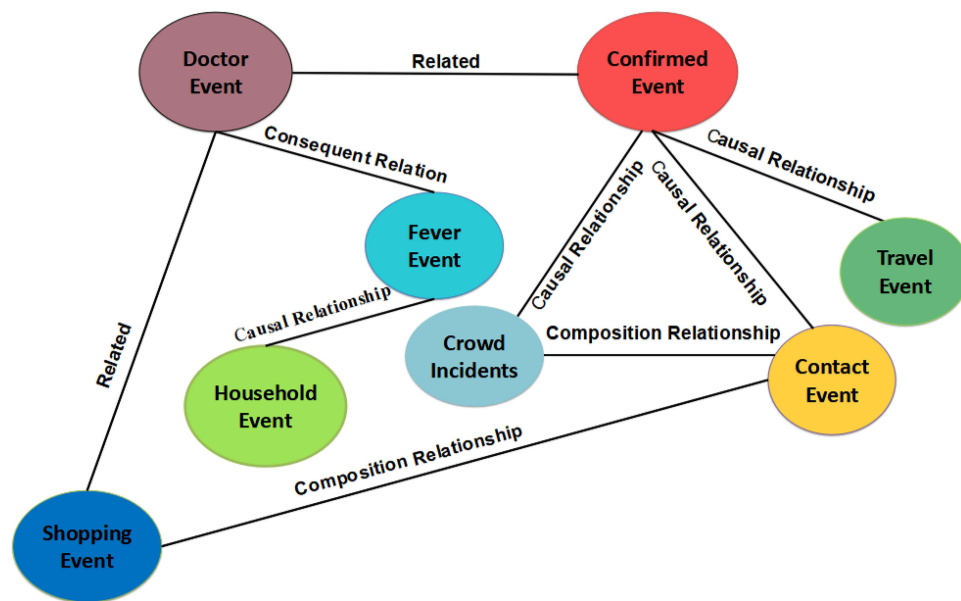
Doctor Event

Related

Confirmed Event

Consequent Relation

Causal Relationship

Causal Relationship

Causal Relationship

Fever Event

Travel Event

Causal Relationship

Related

Crowd Incidents

Composition Relationship

Household Event

Contact Event

Composition Relationship

Shopping Event